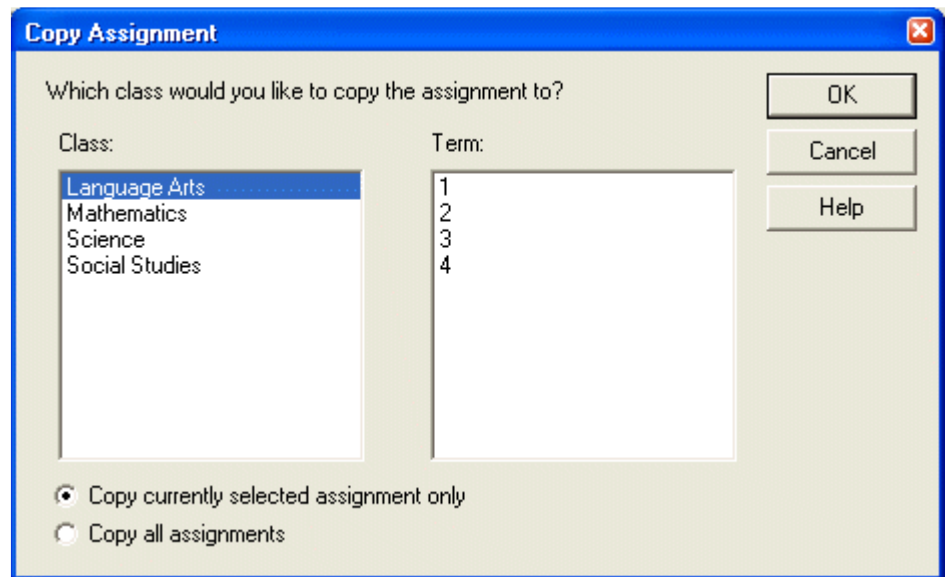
Copy Assignment

Which class would you like to copy the assignment to?

OK

Cancel

Help

Class:

Language Arts
Mathematics
Science
Social Studies

Term:

1
2
3
4

Copy currently selected assignment only

Copy all assignments